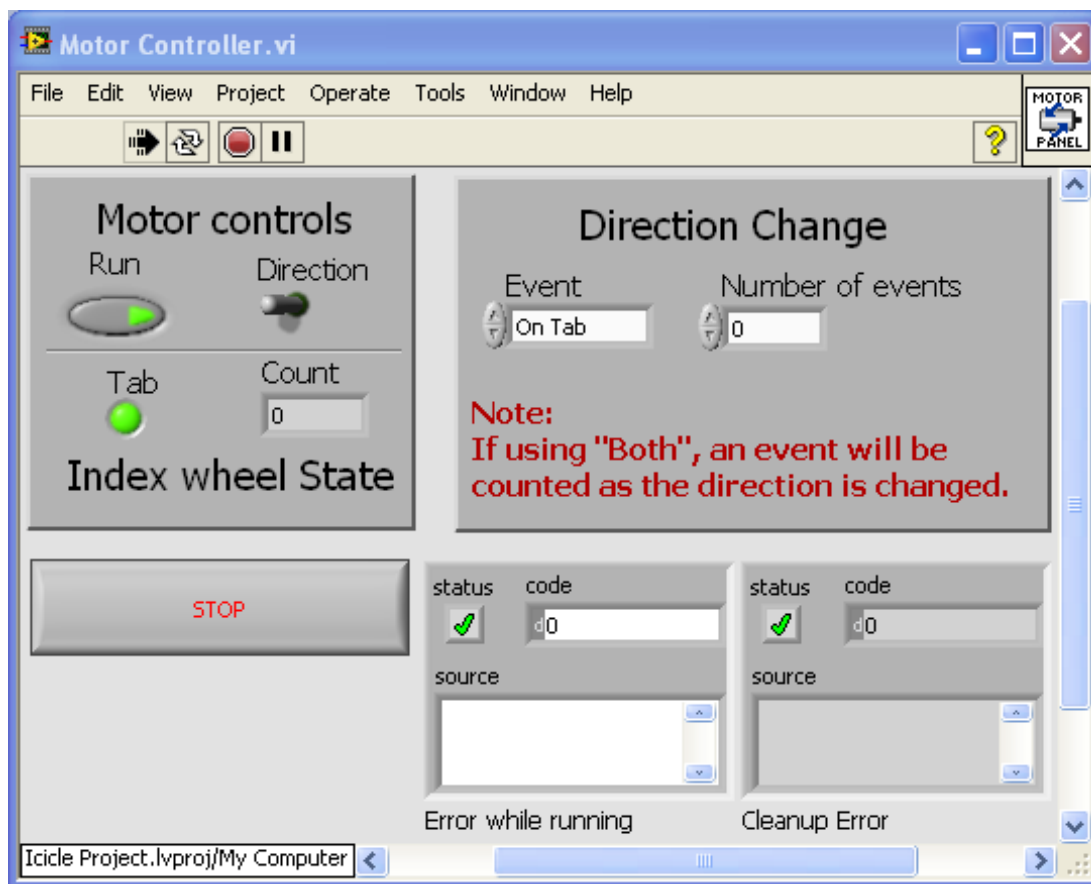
Motor Controller.vi

File Edit View Project Operate Tools Window Help

MOTOR
PANEL

Motor controls
Run
Direction
Tab
Count
0
Index wheel State

Direction Change
Event
On Tab
Number of events
0

Note:
If using "Both", an event will be counted as the direction is changed.

STOP

status
code
d0
source
Error while running

status
code
d0
source
Cleanup Error

Icicle Project.lvproj/My Computer